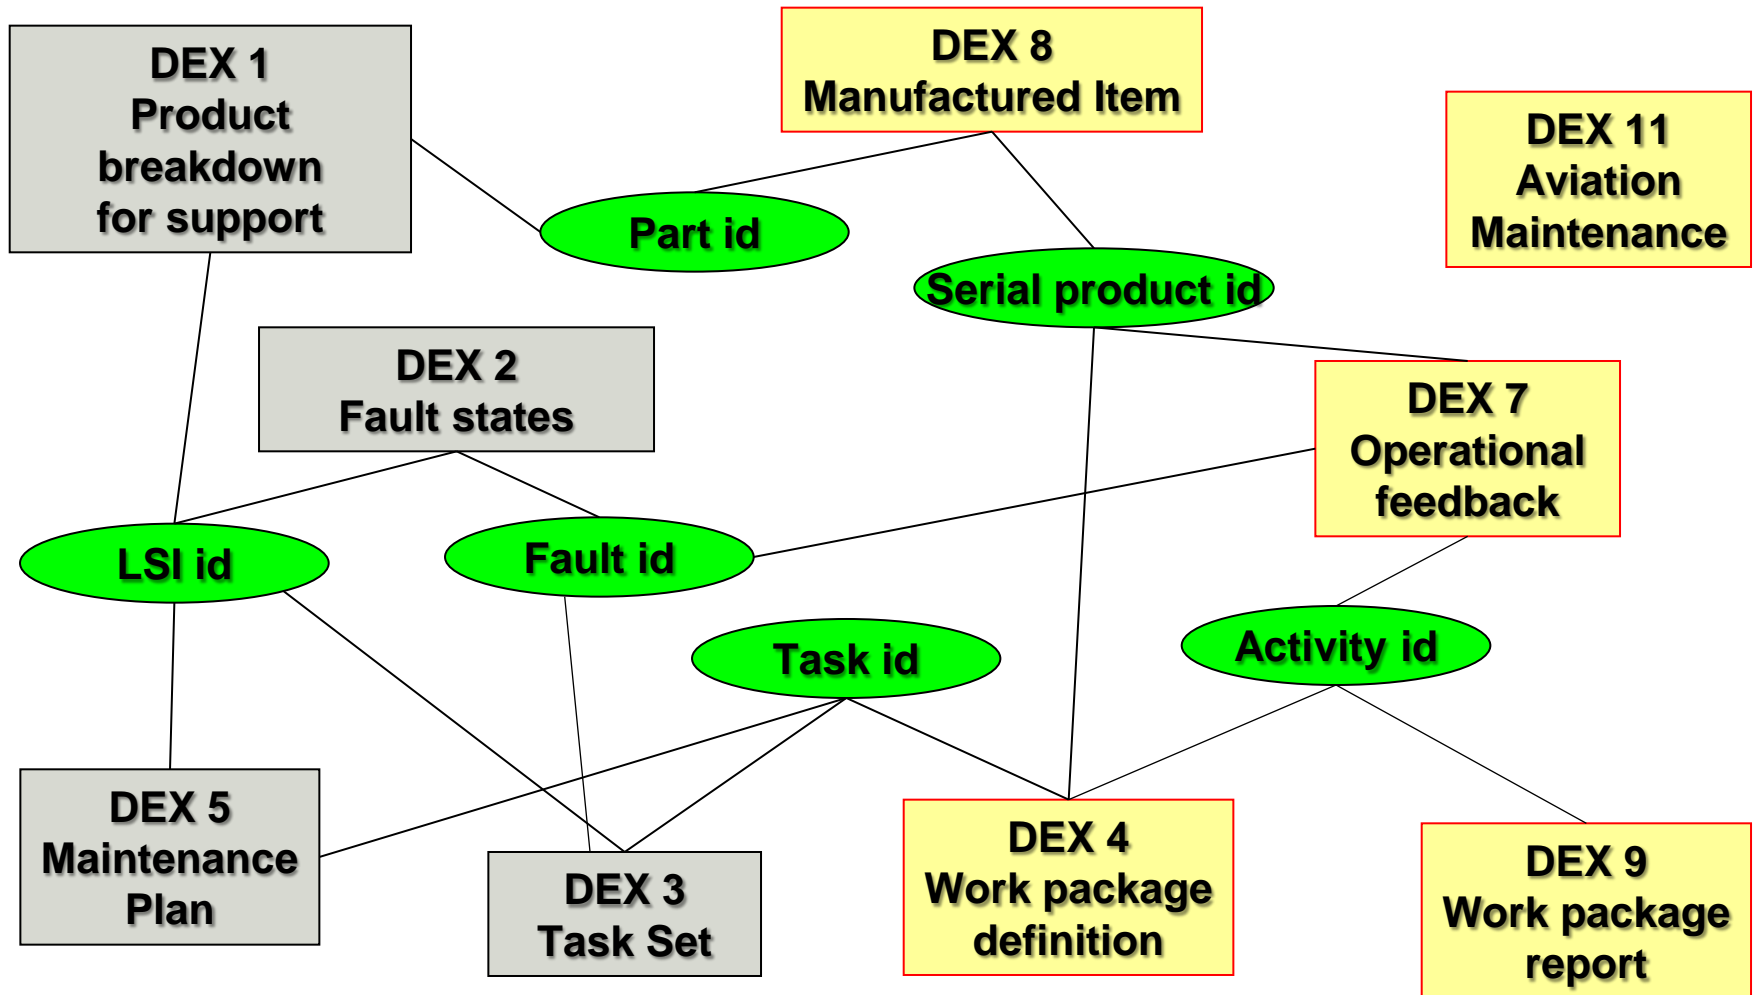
DEX 1
Product breakdown for support

DEX 8
Manufactured Item

DEX 11
Aviation Maintenance

Part id

Serial product id

DEX 2
Fault states

DEX 7
Operational feedback

LSI id

Fault id

Task id

Activity id

DEX 5
Maintenance Plan

DEX 3
Task Set

DEX 4
Work package definition

DEX 9
Work package report